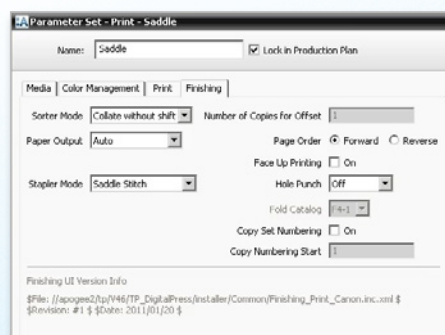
Parameter Set - Print - Saddle

Name: Saddle
Lock in Production Plan

Media | Color Management | Print | Finishing

Sorter Mode: Collate without shift
Number of Copies for Offset: 1
Paper Output: Auto
Page Order: Forward Reverse
Face Up Printing: On
Stapler Mode: Saddle Stitch
Hole Punch: Off
Fold Catalog: F4-1
Copy Set Numbering: On
Copy Numbering Start: 1

Finishing UI Version Info

$File: //apogee2/tp/V46/TP_DigitalPress/installer/Common/Finishing_Print_Canon.inc.xml $
$Revision: #1 $ $Date: 2011/01/20 $